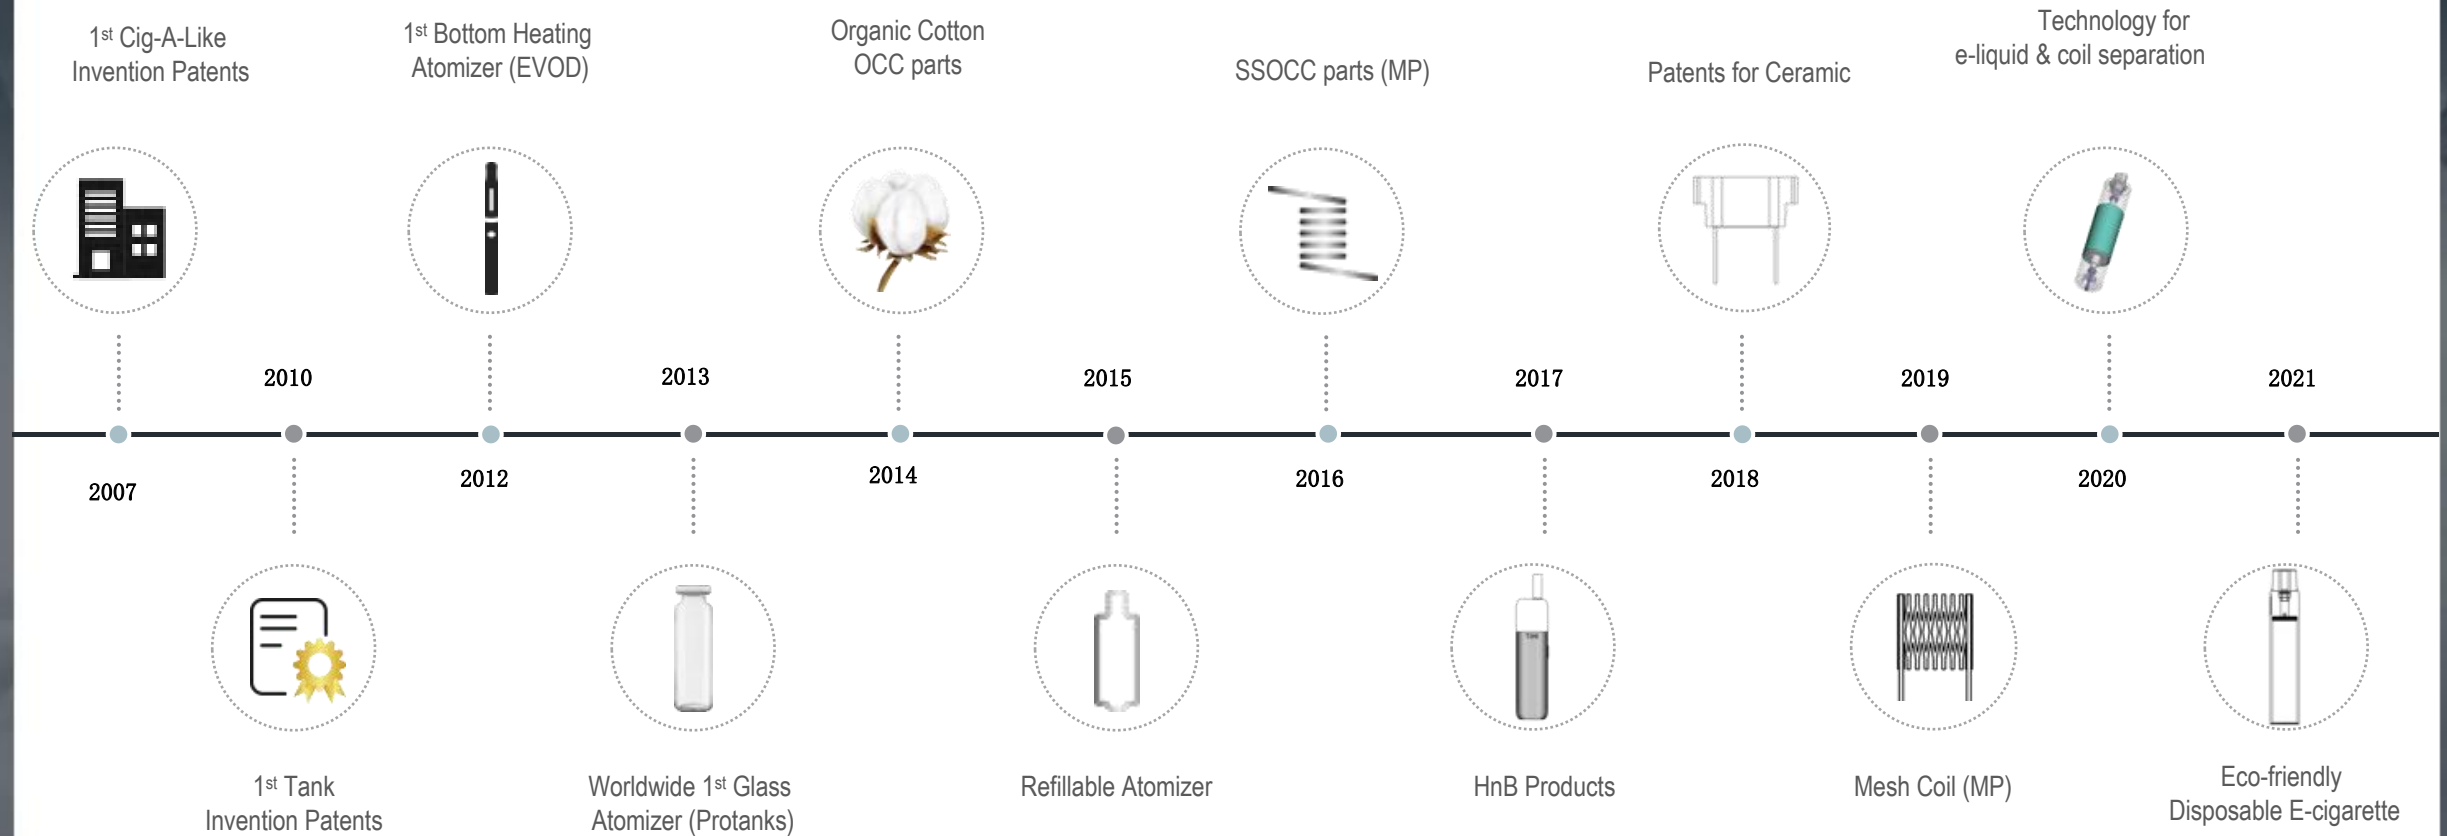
1$^{st}$ Cig-A-Like Invention Patents

1$^{st}$ Bottom Heating Atomizer (EVOD)

Organic Cotton OCC parts

SSOCC parts (MP)

Patents for Ceramic

Technology for e-liquid & coil separation

2010

2013

2015

2017

2019

2021

2007

2012

2014

2016

2018

2020

1$^{st}$ Tank Invention Patents

Worldwide 1$^{st}$ Glass Atomizer (Protanks)

Refillable Atomizer

HnB Products

Mesh Coil (MP)

Eco-friendly Disposable E-cigarette